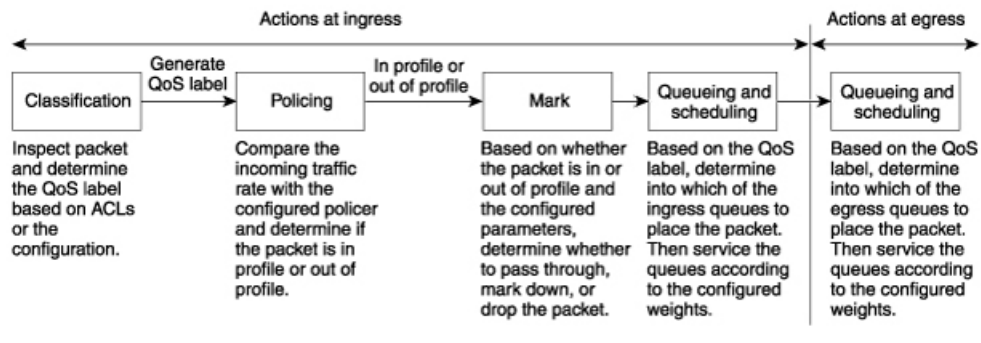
Actions at ingress

Actions at egress

Classification

Generate QoS label

Policing

In profile or out of profile

Mark

Queueing and scheduling

Queueing and scheduling

Inspect packet and determine the QoS label based on ACLs or the configuration.

Compare the incoming traffic rate with the configured policer and determine if the packet is in profile or out of profile.

Based on whether the packet is in or out of profile and the configured parameters, determine whether to pass through, mark down, or drop the packet.

Based on the QoS label, determine into which of the ingress queues to place the packet. Then service the queues according to the configured weights.

Based on the QoS label, determine into which of the egress queues to place the packet. Then service the queues according to the configured weights.